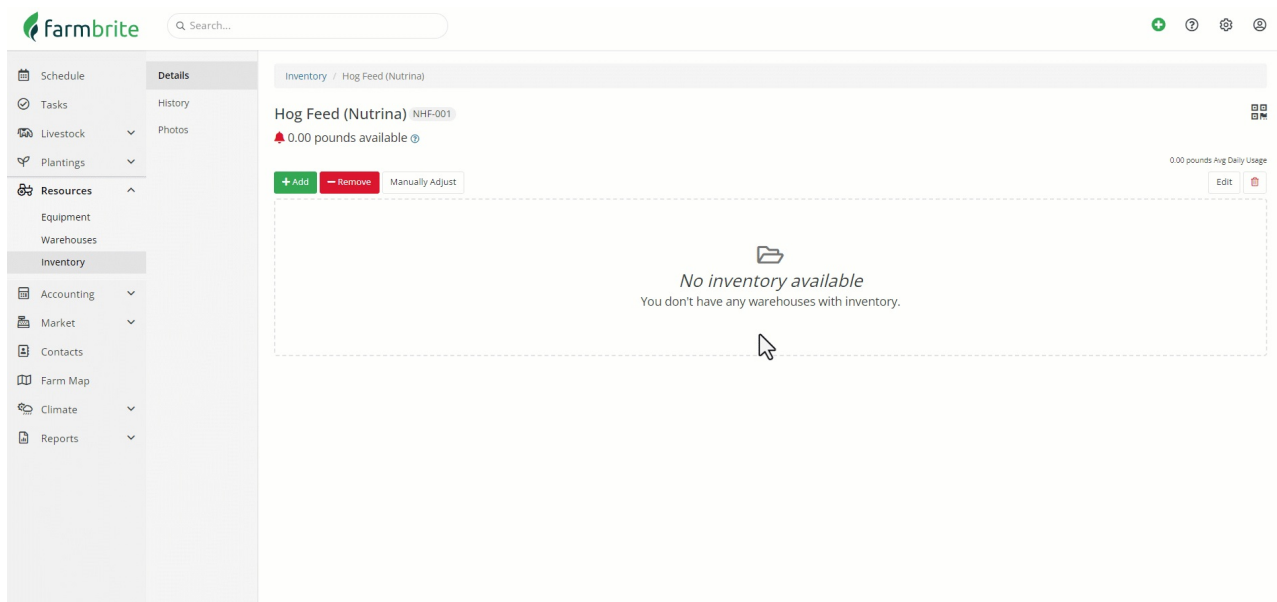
farmbrite

Search...

Schedule
Tasks
Livestock
Plantings
Resources
Equipment
Warehouses
Inventory
Accounting
Market
Contacts
Farm Map
Climate
Reports

Details
History
Photos

Inventory / Hog Feed (Nutrina)

Hog Feed (Nutrina) NHF-001

0.00 pounds available

0.00 pounds Avg Daily Usage

+ Add
− Remove
Manually Adjust

Edit

No inventory available
You don't have any warehouses with inventory.